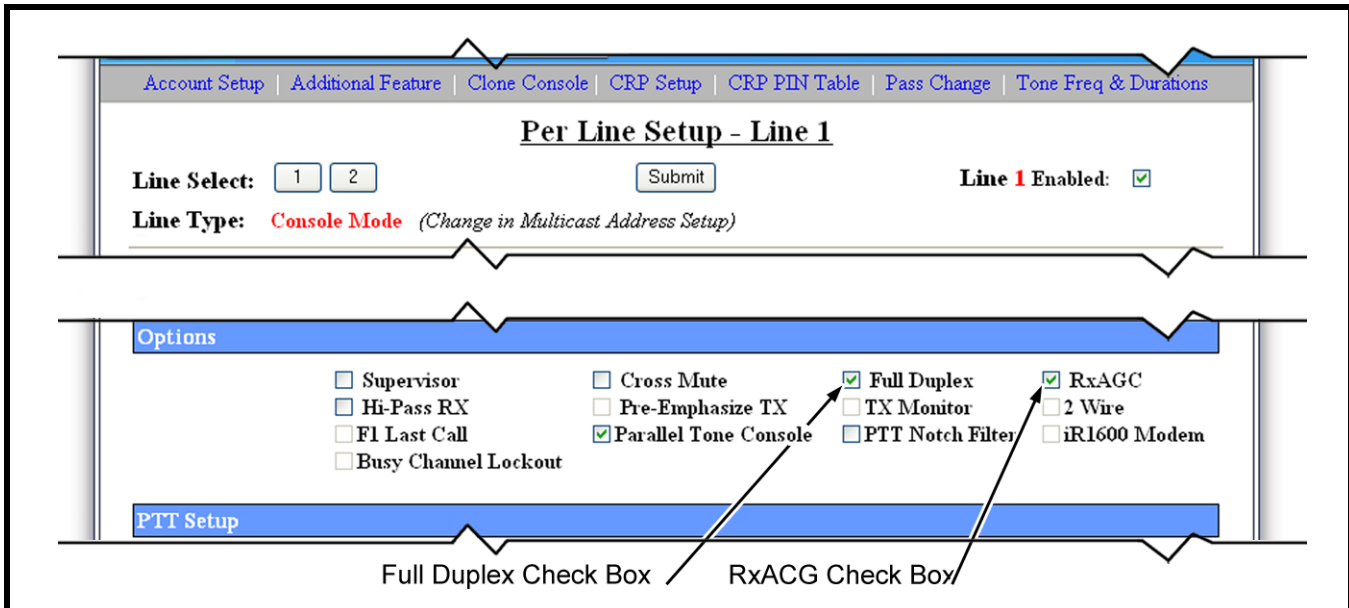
Account Setup | Additional Feature | Clone Console | CRP Setup | CRP PIN Table | Pass Change | Tone Freq & Durations

Per Line Setup - Line 1

Line Select: 1 2

Submit

Line 1 Enabled: ☑

Line Type: Console Mode (Change in Multicast Address Setup)

Options

☐ Supervisor
☐ Hi-Pass RX
☐ F1 Last Call
☐ Busy Channel Lockout
☐ Cross Mute
☐ Pre-Emphasize TX
☑ Parallel Tone Console
☑ Full Duplex
☐ TX Monitor
☐ PTT Notch Filter
☑ RxAGC
☐ 2 Wire
☐ iR1600 Modem

PTT Setup

Full Duplex Check Box

RxACG Check Box